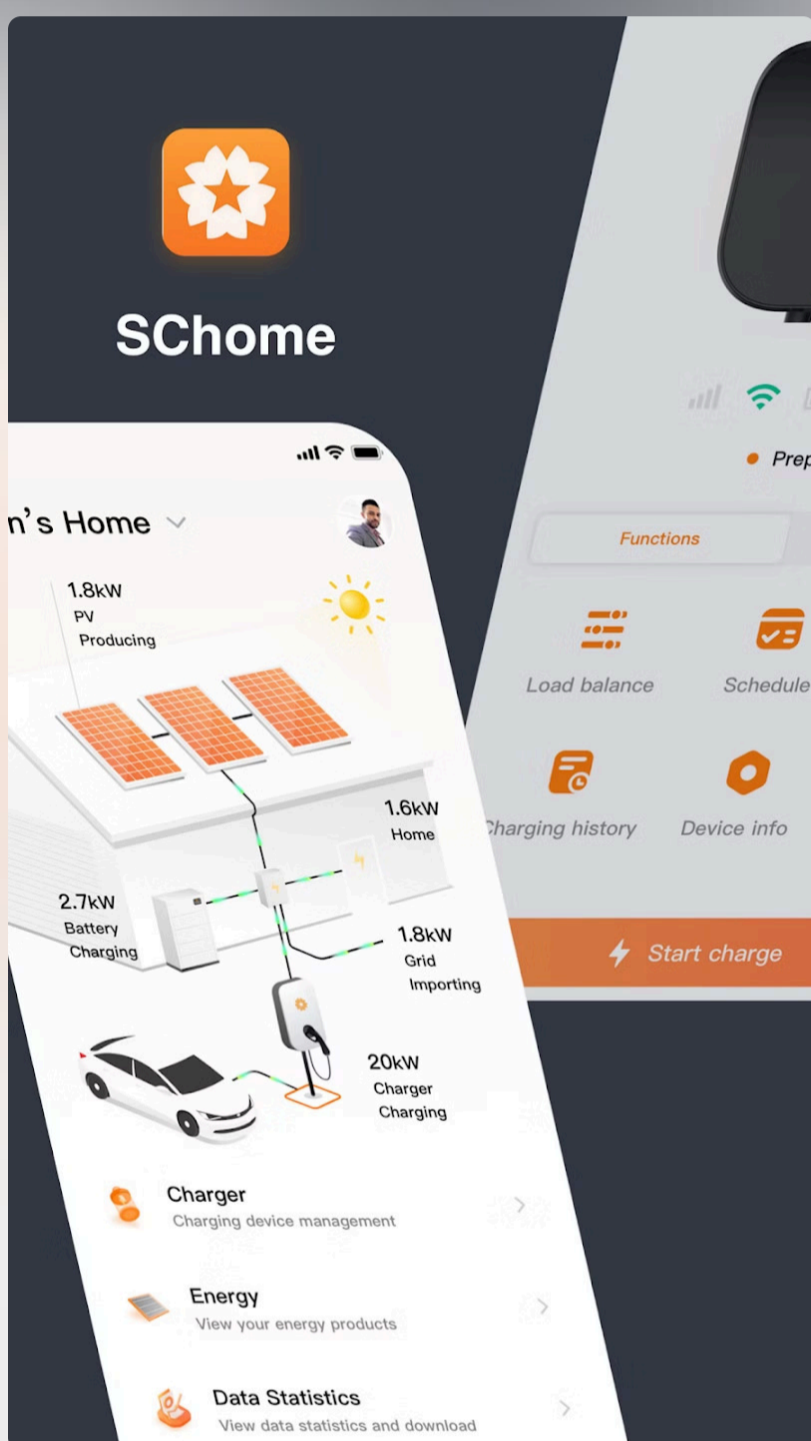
SChome

n's Home

1.8kW
PV
Producing

1.6kW
Home

2.7kW
Battery
Charging

1.8kW
Grid
Importing

20kW
Charger
Charging

Charger
Charging device management

Energy
View your energy products

Data Statistics
View data statistics and download

Prep

Functions

Load balance

Schedule

harging history

Device info

Start charge